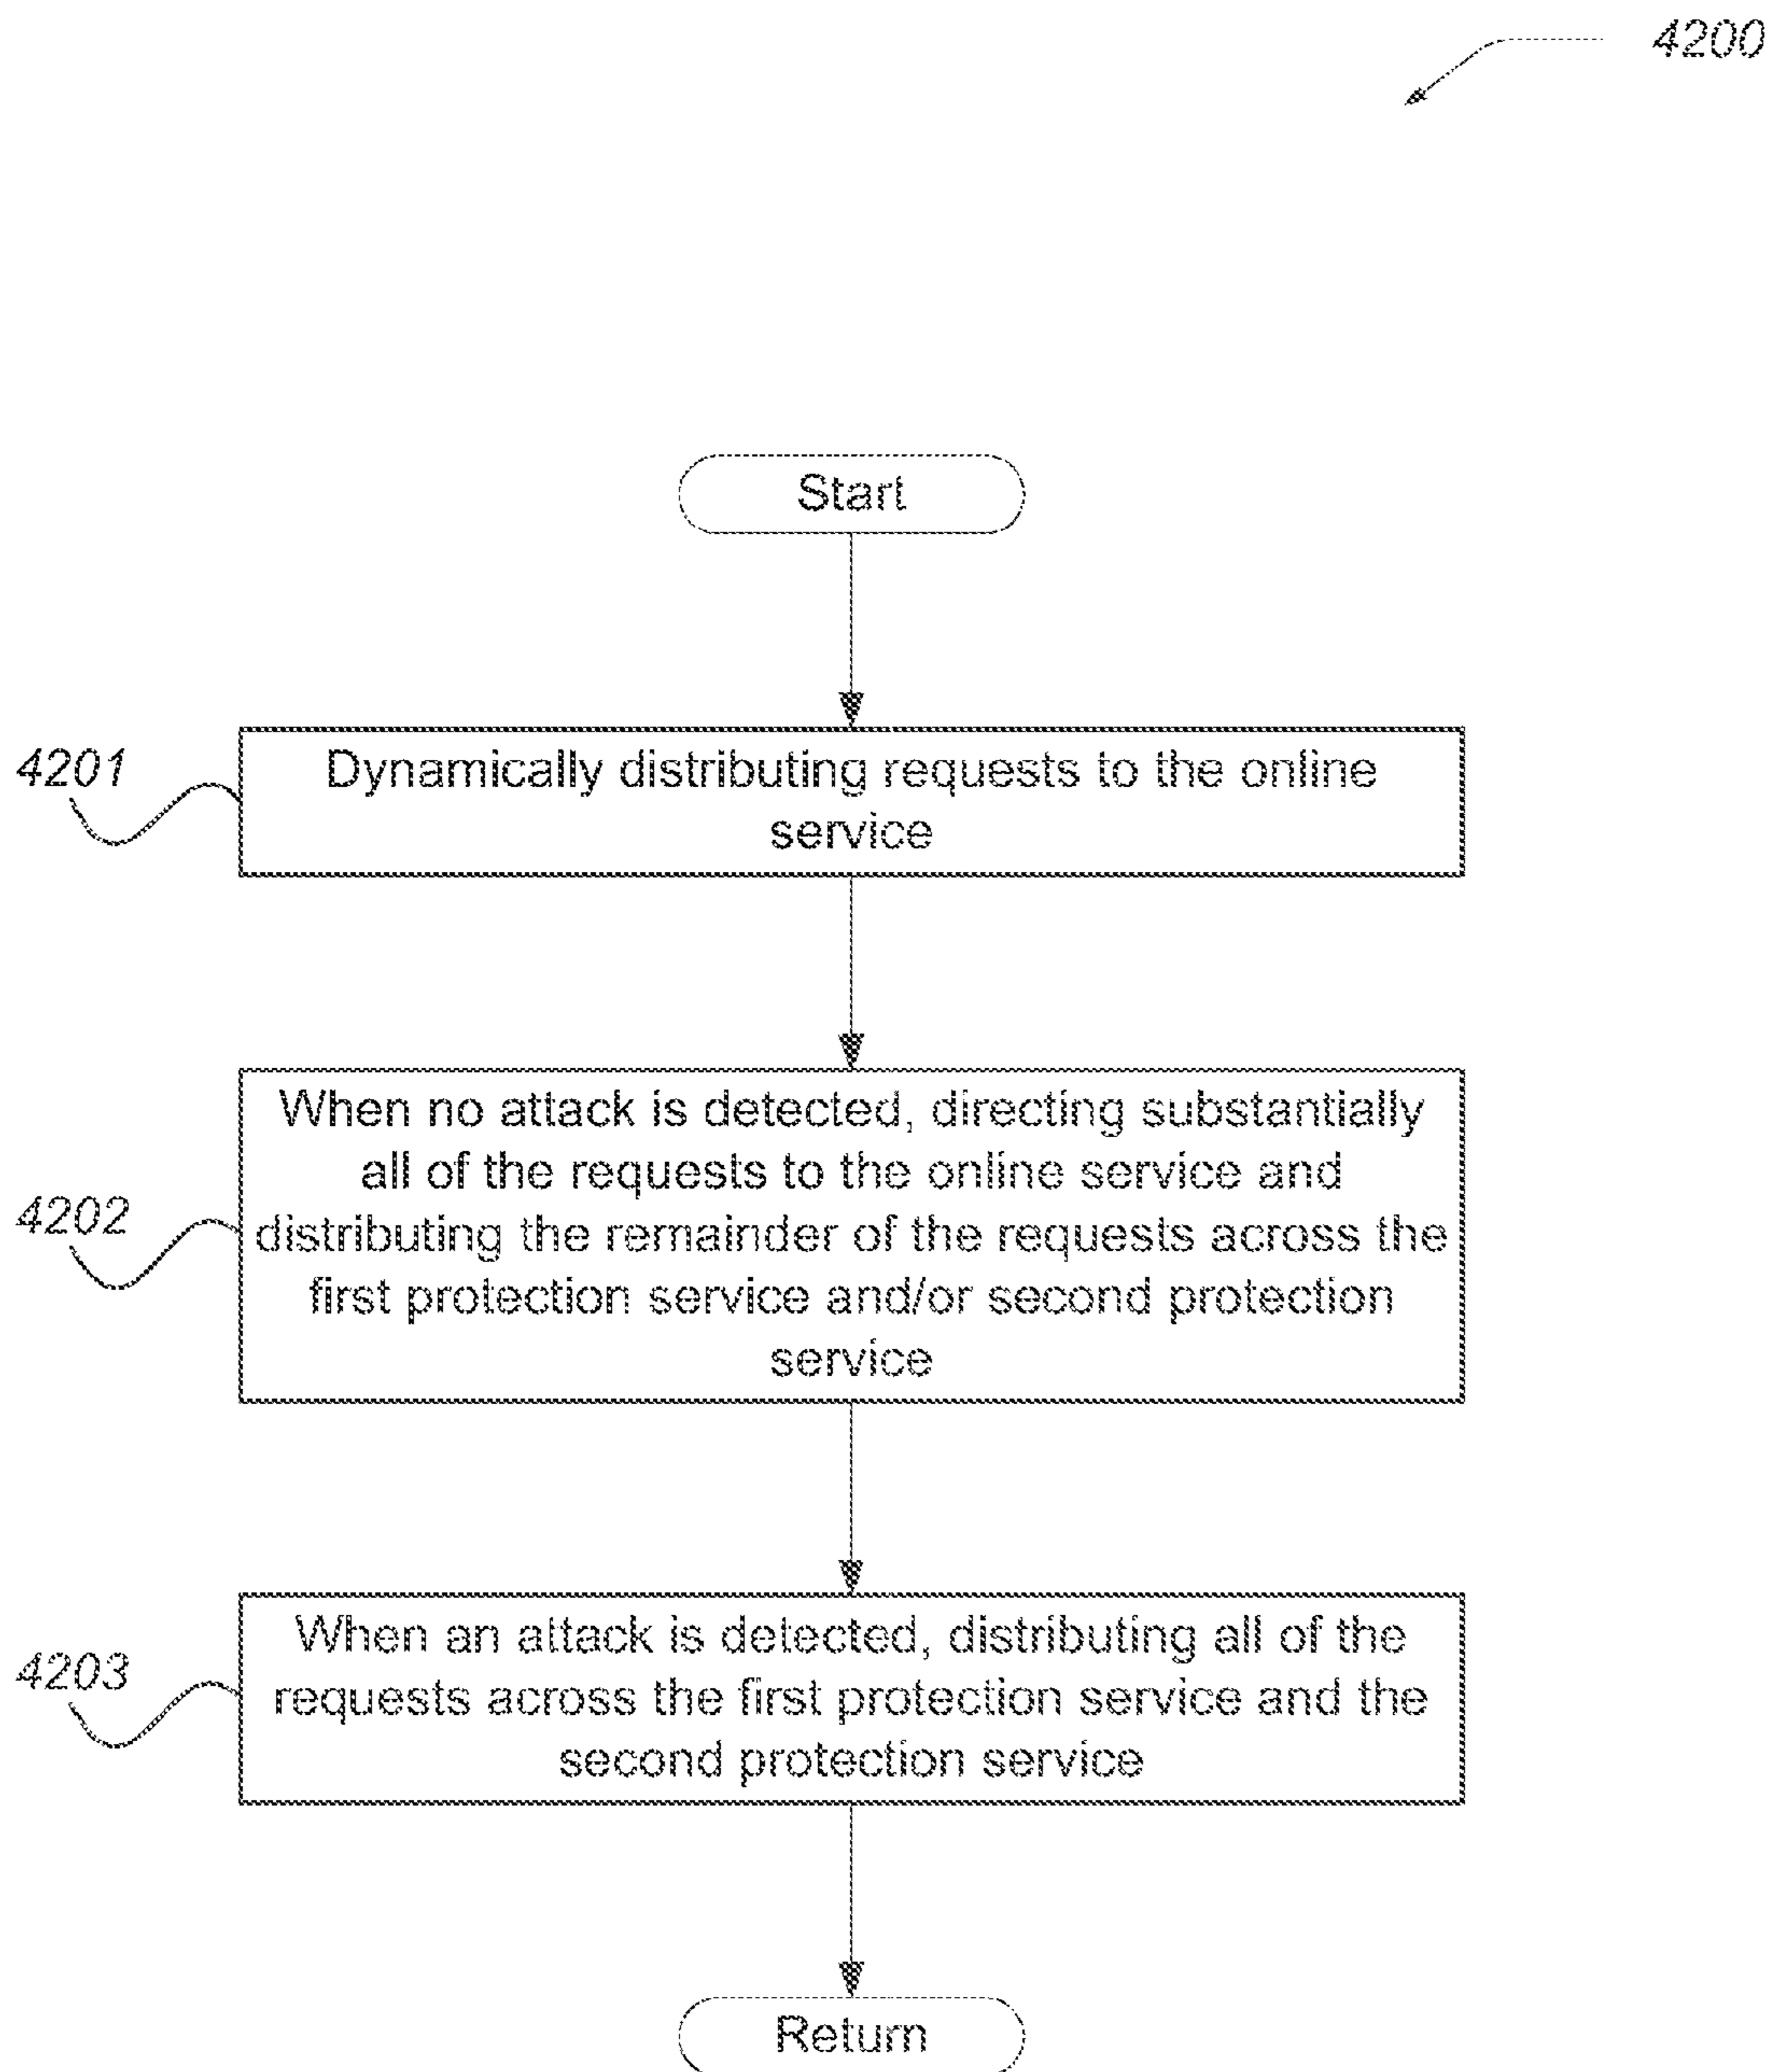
4200

Start

4201

Dynamically distributing requests to the online service

4202

When no attack is detected, directing substantially all of the requests to the online service and distributing the remainder of the requests across the first protection service and/or second protection service

4203

When an attack is detected, distributing all of the requests across the first protection service and the second protection service

Return